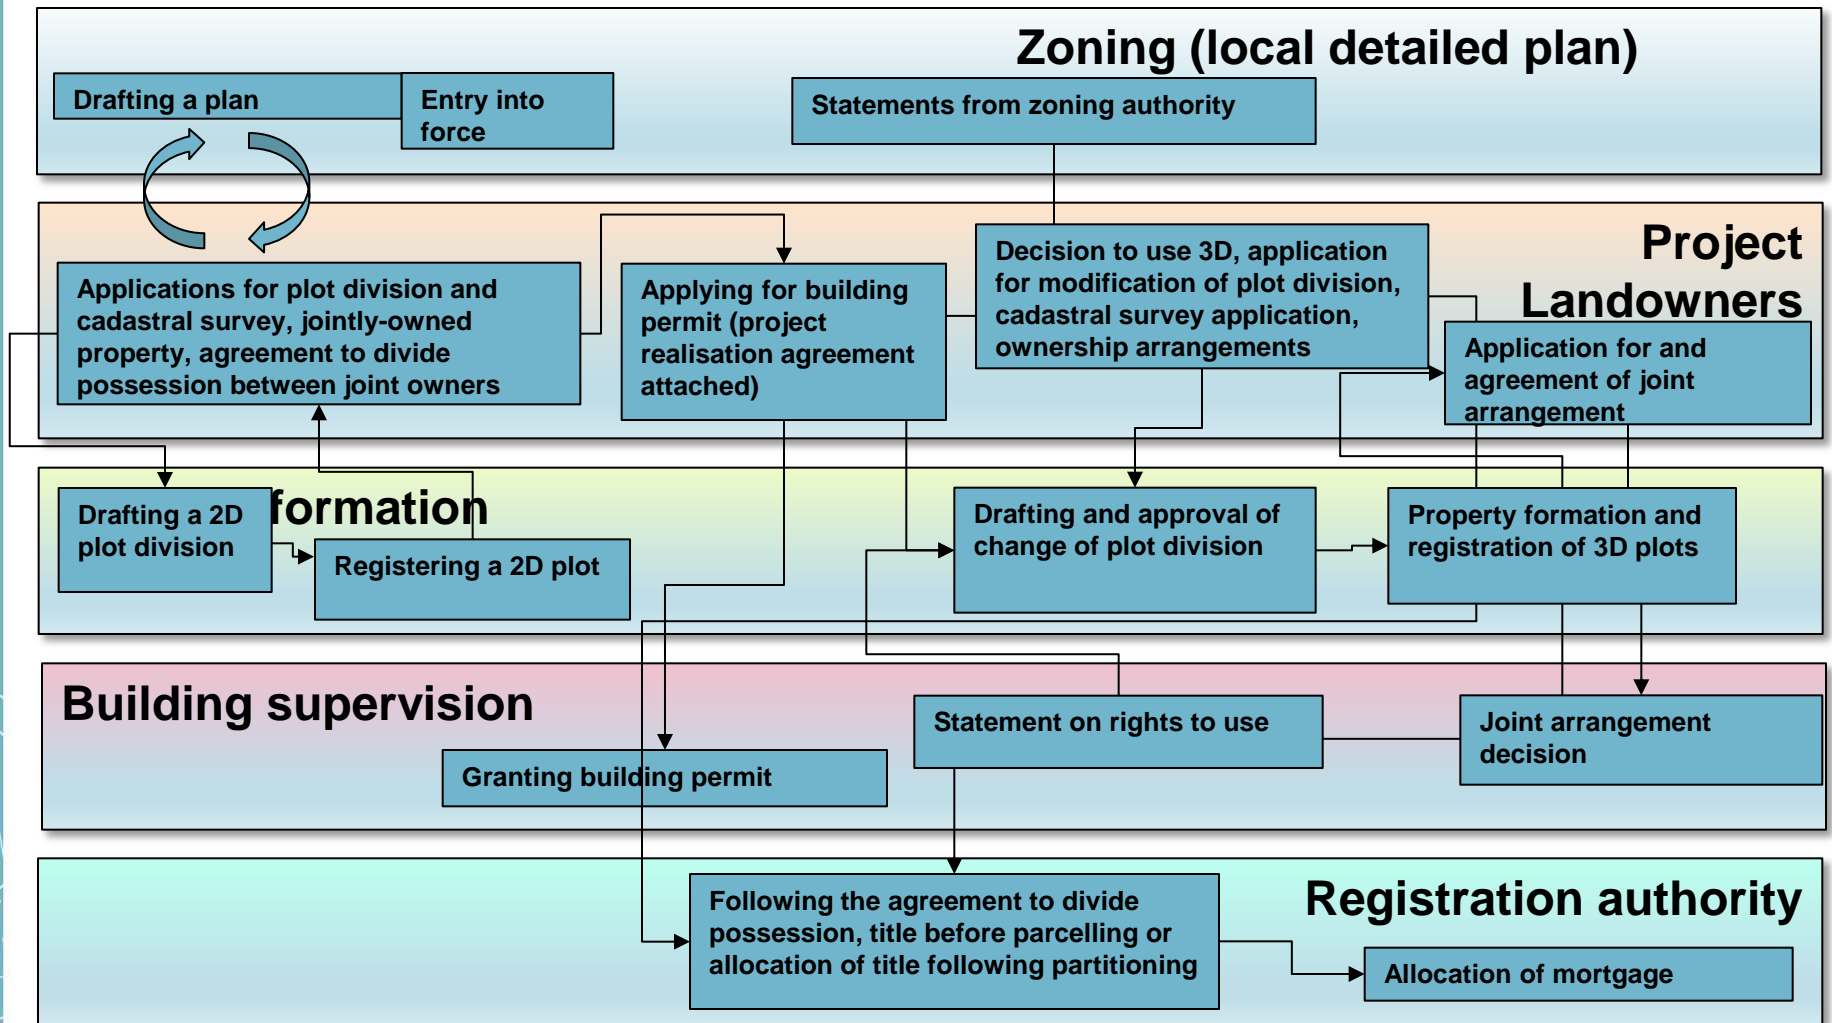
Zoning (local detailed plan)

Drafting a plan

Entry into force

Statements from zoning authority

Project Landowners

Applications for plot division and cadastral survey, jointly-owned property, agreement to divide possession between joint owners

Applying for building permit (project realisation agreement attached)

Decision to use 3D, application for modification of plot division, cadastral survey application, ownership arrangements

Application for and agreement of joint arrangement

formation

Drafting a 2D plot division

Registering a 2D plot

Drafting and approval of change of plot division

Property formation and registration of 3D plots

Building supervision

Statement on rights to use

Joint arrangement decision

Granting building permit

Registration authority

Following the agreement to divide possession, title before parcelling or allocation of title following partitioning

Allocation of mortgage